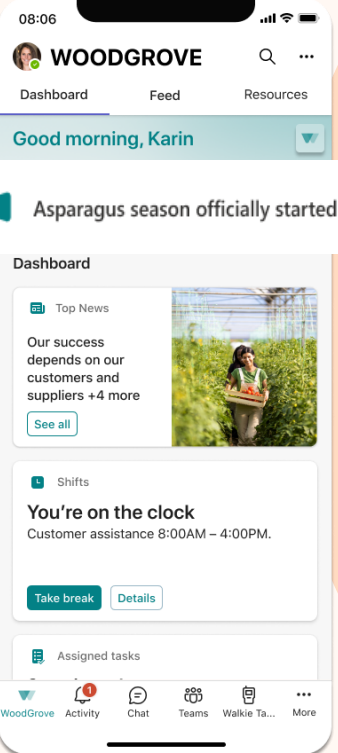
08:06

WOODGROVE

Dashboard
Feed
Resources

Good morning, Karin

Asparagus season officially started

Dashboard

Top News

Our success depends on our customers and suppliers +4 more

See all

Shifts

You're on the clock

Customer assistance 8:00AM – 4:00PM.

Take break
Details

Assigned tasks

WoodGrove
1
Activity
Chat
Teams
Walkie Ta...
More